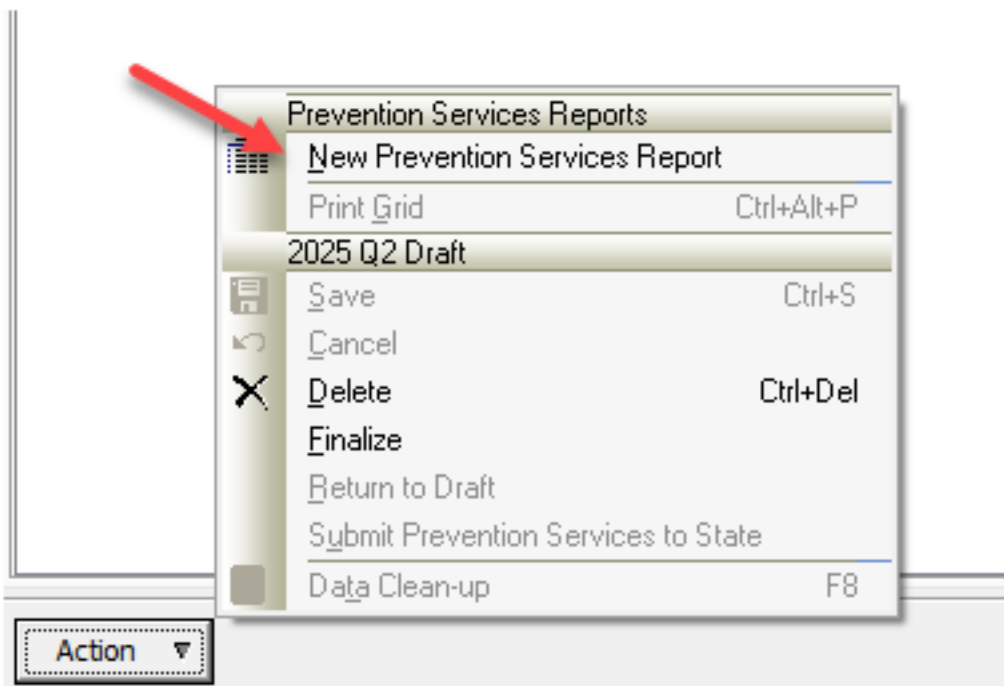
Prevention Services Reports
New Prevention Services Report
Print Grid Ctrl+Alt+P
2025 Q2 Draft
Save Ctrl+S
Cancel
Delete Ctrl+Del
Finalize
Return to Draft
Submit Prevention Services to State
Data Clean-up F8
Action